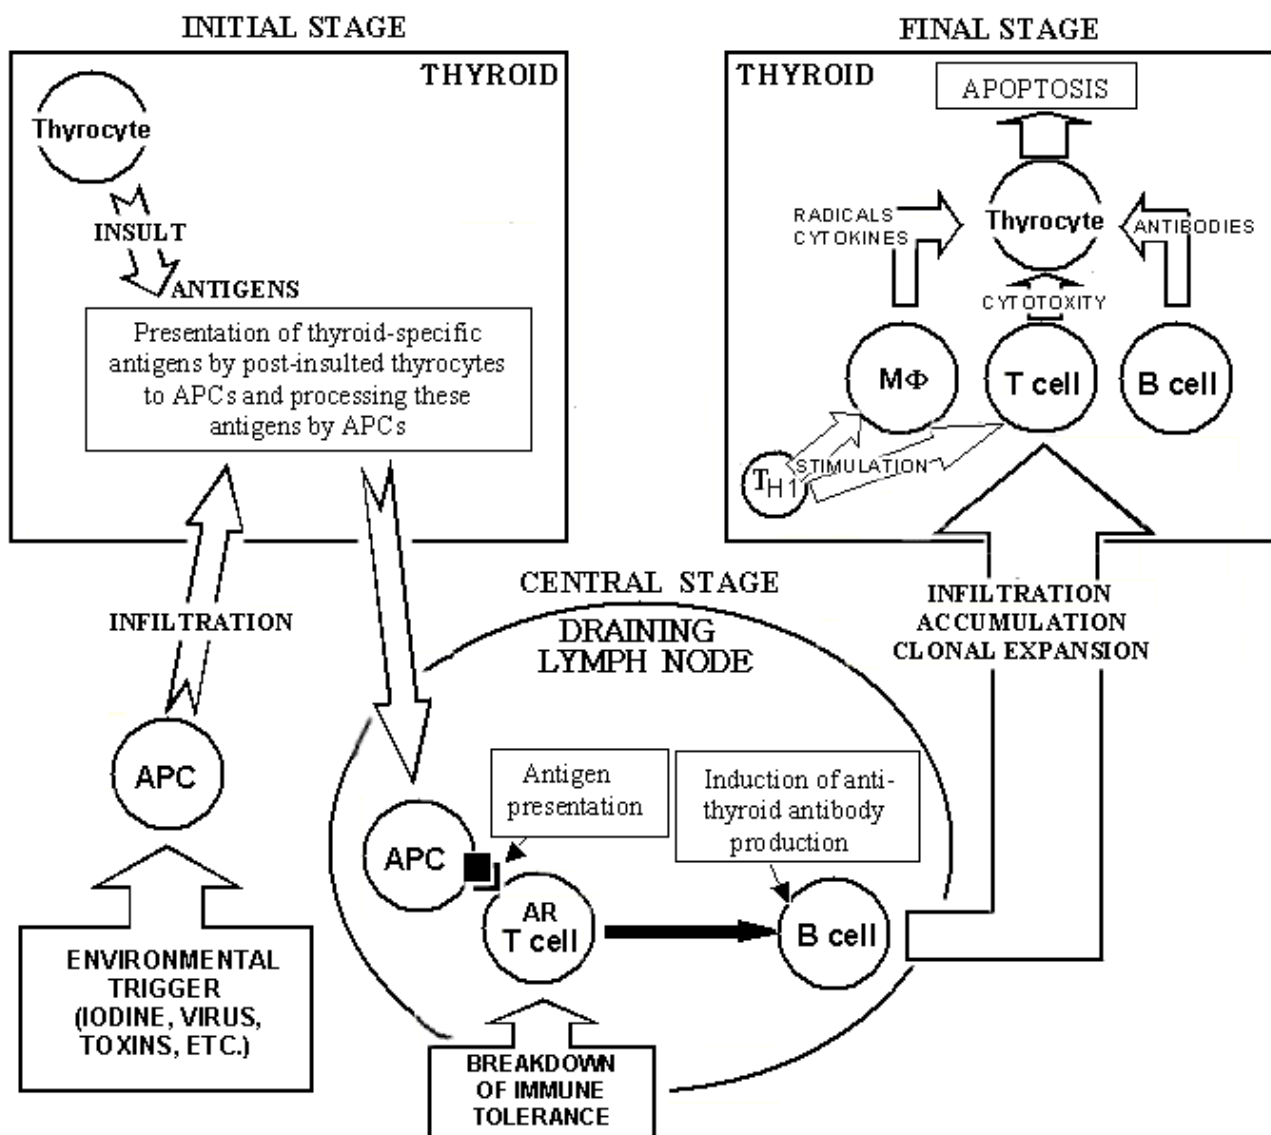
INITIAL STAGE

THYROID

Thyrocyte

INSULT

ANTIGENS

Presentation of thyroid-specific antigens by post-insulted thyrocytes to APCs and processing these antigens by APCs

INFILTRATION

APC

ENVIRONMENTAL TRIGGER (IODINE, VIRUS, TOXINS, ETC.)

FINAL STAGE

THYROID

APOPTOSIS

RADICALS CYTOKINES

Thyrocyte

ANTIBODIES

CYTOTOXITY

MΦ

T cell

B cell

$T_{H1}$

STIMULATION

INFILTRATION ACCUMULATION CLONAL EXPANSION

CENTRAL STAGE

DRAINING LYMPH NODE

Antigen presentation

Induction of anti-thyroid antibody production

APC

AR T cell

B cell

BREAKDOWN OF IMMUNE TOLERANCE